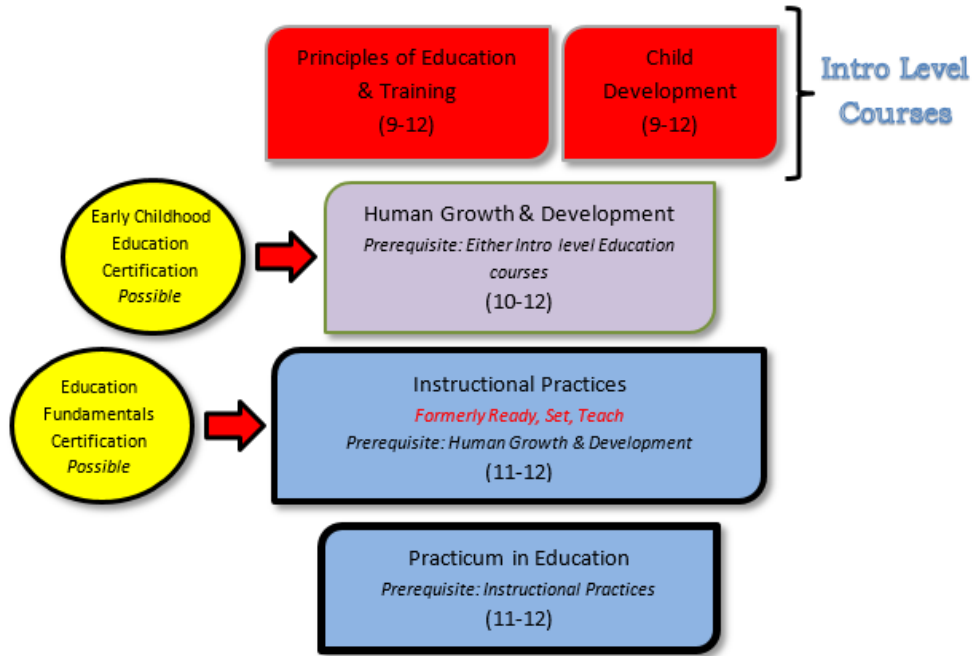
Principles of Education & Training
(9-12)

Child Development
(9-12)

Intro Level Courses

Early Childhood Education Certification
*Possible*

Human Growth & Development
*Prerequisite: Either Intro level Education courses*
(10-12)

Education Fundamentals Certification
*Possible*

Instructional Practices
*Formerly Ready, Set, Teach*
*Prerequisite: Human Growth & Development*
(11-12)

Practicum in Education
*Prerequisite: Instructional Practices*
(11-12)